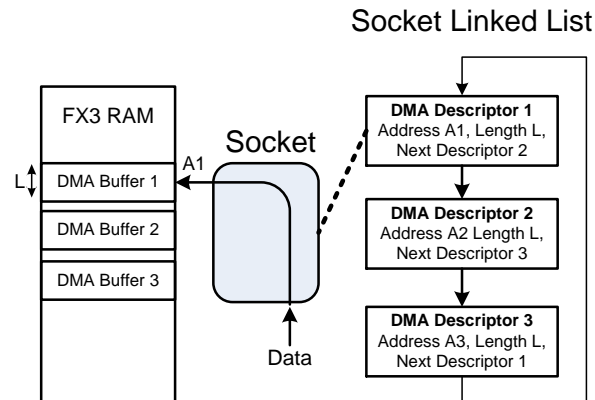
Socket Linked List

FX3 RAM

L

DMA Buffer 1

DMA Buffer 2

DMA Buffer 3

A1

Socket

Data

**DMA Descriptor 1**
Address A1, Length L, Next Descriptor 2

**DMA Descriptor 2**
Address A2 Length L, Next Descriptor 3

**DMA Descriptor 3**
Address A3, Length L, Next Descriptor 1